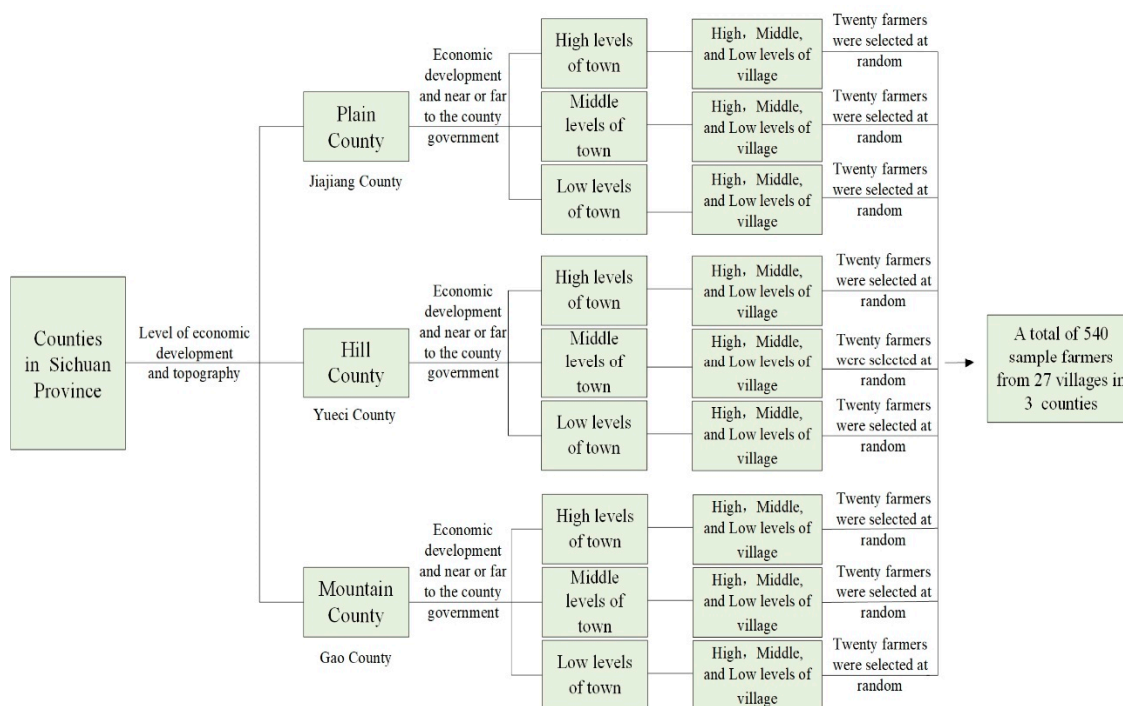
Counties in Sichuan Province

Level of economic development and topography

Plain County

Jiajiang County

Economic development and near or far to the county government

High levels of town

High，Middle, and Low levels of village

Twenty farmers were selected at random

Middle levels of town

High，Middle, and Low levels of village

Twenty farmers were selected at random

Low levels of town

High，Middle, and Low levels of village

Twenty farmers were selected at random

Hill County

Yueci County

Economic development and near or far to the county government

High levels of town

High，Middle, and Low levels of village

Twenty farmers were selected at random

Middle levels of town

High，Middle, and Low levels of village

Twenty farmers were selected at random

Low levels of town

High，Middle, and Low levels of village

Twenty farmers were selected at random

Mountain County

Gao County

Economic development and near or far to the county government

High levels of town

High，Middle, and Low levels of village

Twenty farmers were selected at random

Middle levels of town

High，Middle, and Low levels of village

Twenty farmers were selected at random

Low levels of town

High，Middle, and Low levels of village

Twenty farmers were selected at random

A total of 540 sample farmers from 27 villages in 3 counties